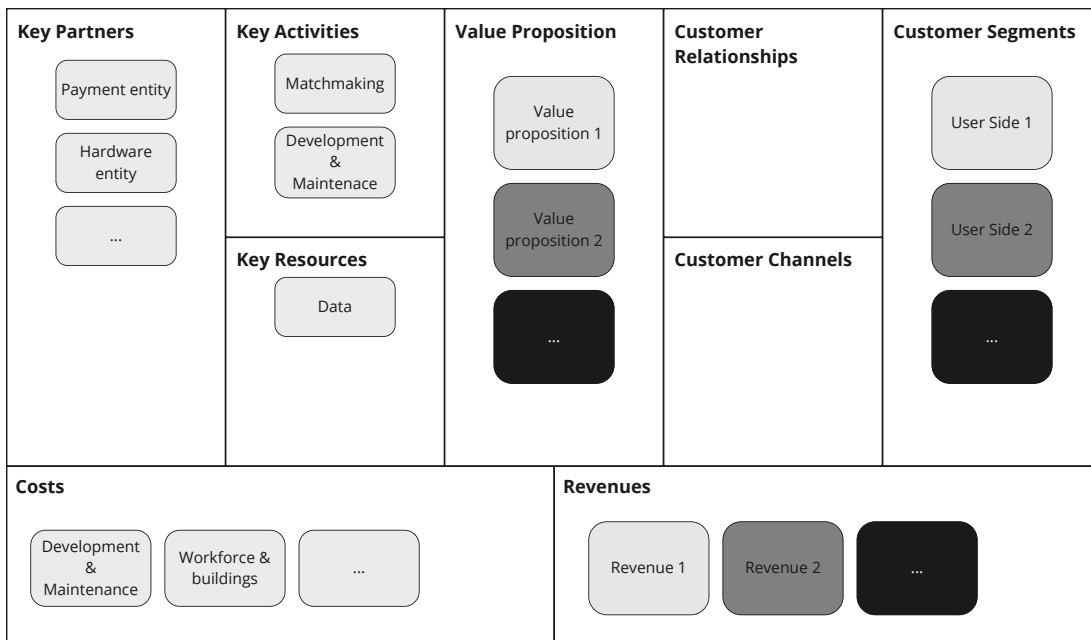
Key Partners

Payment entity

Hardware entity

...

Key Activities

Matchmaking

Development & Maintenace

Key Resources

Data

Value Proposition

Value proposition 1

Value proposition 2

...

Customer Relationships

Customer Channels

Customer Segments

User Side 1

User Side 2

...

Costs

Development & Maintenance

Workforce & buildings

...

Revenues

Revenue 1

Revenue 2

...